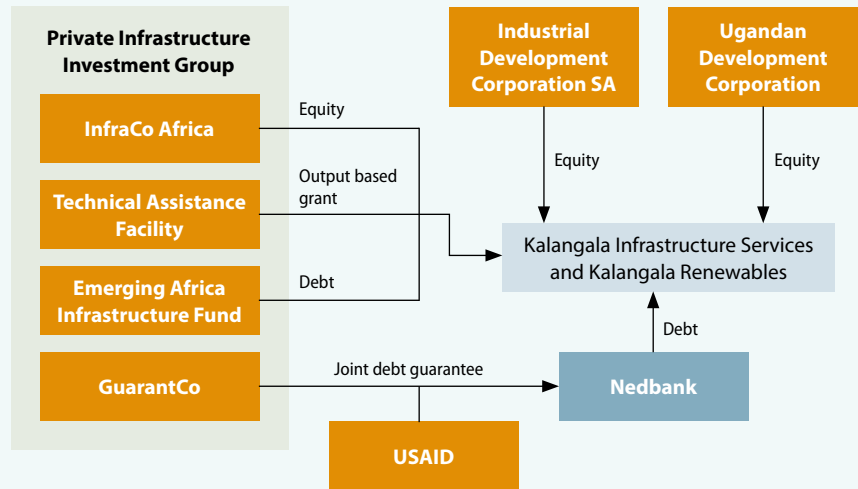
Private Infrastructure Investment Group

InfraCo Africa

Technical Assistance Facility

Emerging Africa Infrastructure Fund

GuarantCo

Industrial Development Corporation SA

Ugandan Development Corporation

Equity

Output based grant

Debt

Equity

Equity

Kalangala Infrastructure Services and Kalangala Renewables

Debt

Joint debt guarantee

Nedbank

USAID